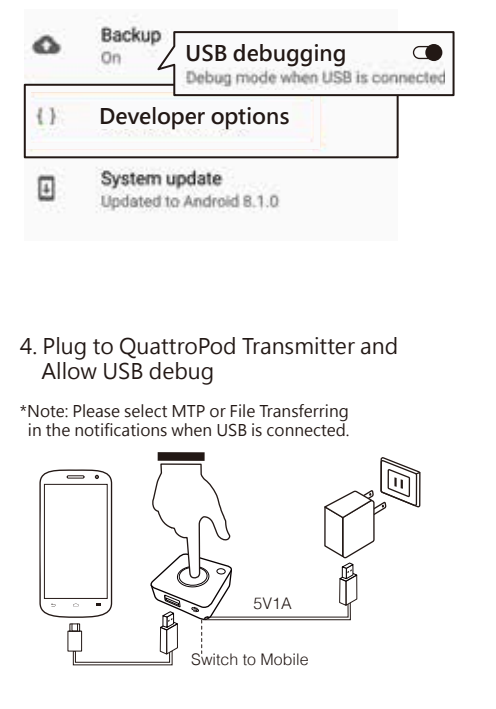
Backup
On

USB debugging
Debug mode when USB is connected

{ } Developer options

System update
Updated to Android 8.1.0

4. Plug to QuattroPod Transmitter and Allow USB debug

*Note: Please select MTP or File Transferring in the notifications when USB is connected.

5V1A

Switch to Mobile